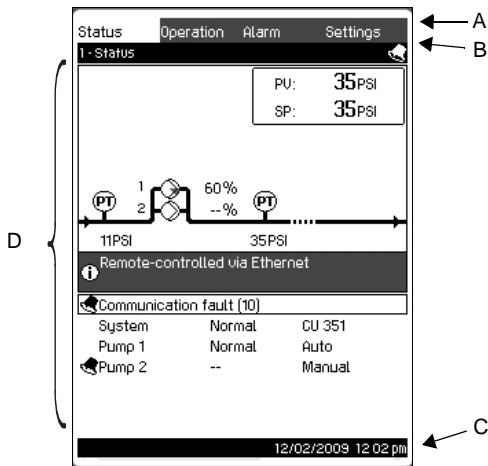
Status Operation Alarm Settings
A
1 - Status
B
PV: 35PSI
SP: 35PSI
1
2
60%
--%
PT
PT
D
11PSI
35PSI
Remote-controlled via Ethernet
Communication fault (10)

| System | Normal | CU 351 |
|---|---|---|
| Pump 1 | Normal | Auto |
| Pump 2 | -- | Manual |

C
12/02/2009 12 02 pm